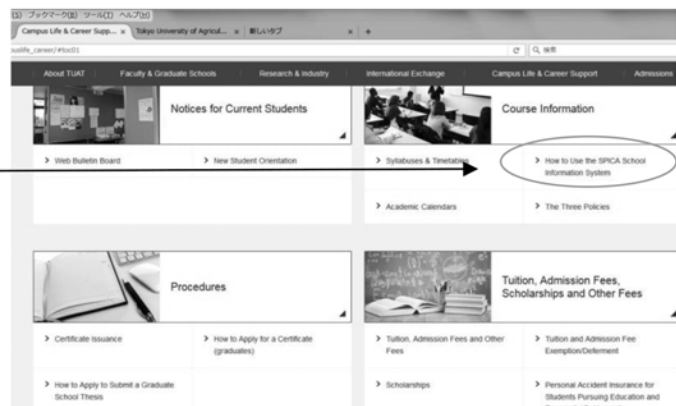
(S) ブックマーク(B) ツール(T) ヘルプ(H)
Campus Life & Career Supp... × Tokyo University of Agricul... × 新しいタブ × +
uslife_career/#toc01
C Q 検索
About TUAT Faculty & Graduate Schools Research & Industry International Exchange Campus Life & Career Support Admissions

Notices for Current Students
> Web Bulletin Board
> New Student Orientation

Course Information
> Syllabuses & Timetables
> How to Use the SPICA School Information System
> Academic Calendars
> The Three Policies

Procedures
> Certificate Issuance
> How to Apply for a Certificate (graduates)
> How to Apply to Submit a Graduate School Thesis

Tuition, Admission Fees, Scholarships and Other Fees
> Tuition, Admission Fees and Other Fees
> Tuition and Admission Fee Exemption/Deferment
> Scholarships
> Personal Accident Insurance for Students Pursuing Education and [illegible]